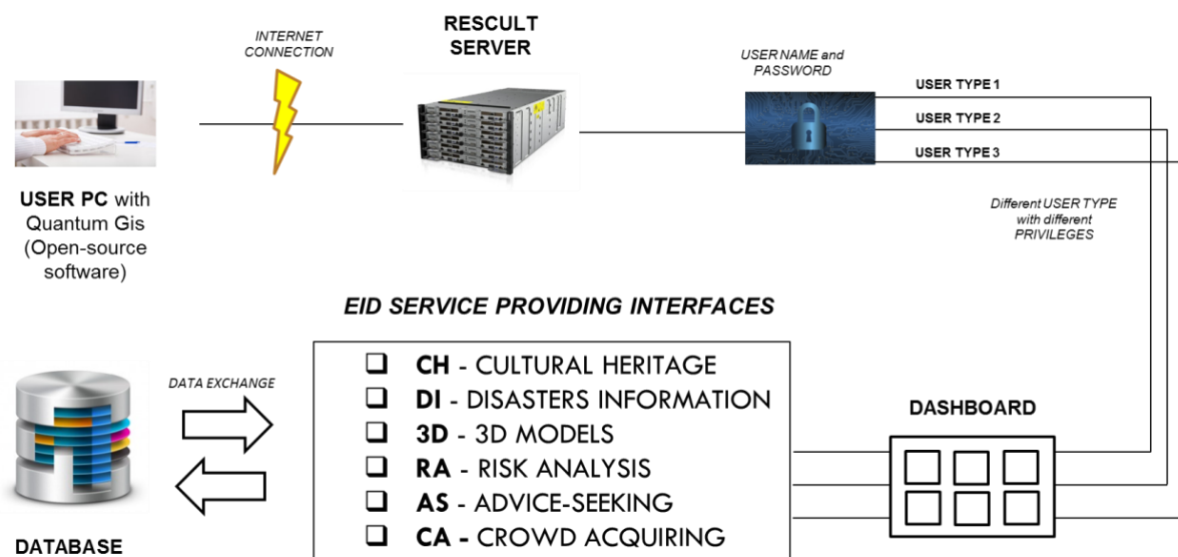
INTERNET CONNECTION

RESCULT SERVER

USER NAME and PASSWORD

USER TYPE 1

USER TYPE 2

USER TYPE 3

USER PC with Quantum Gis (Open-source software)

Different USER TYPE with different PRIVILEGES

EID SERVICE PROVIDING INTERFACES

DATA EXCHANGE

❑ CH - CULTURAL HERITAGE
❑ DI - DISASTERS INFORMATION
❑ 3D - 3D MODELS
❑ RA - RISK ANALYSIS
❑ AS - ADVICE-SEEKING
❑ CA - CROWD ACQUIRING

DASHBOARD

DATABASE